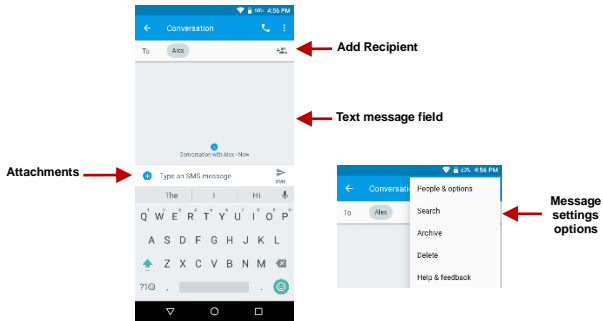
4:56 PM

Conversation

To Alex

Add Recipient

Text message field

Conversation with Alex · Now

Attachments

Type an SMS message

SMS

The I Hi

Q W E R T Y U I O P

A S D F G H J K L

Z X C V B N M

?123 .

4:56 PM

Conversation

To Alex

People & options

Search

Archive

Delete

Help & feedback

Message settings options